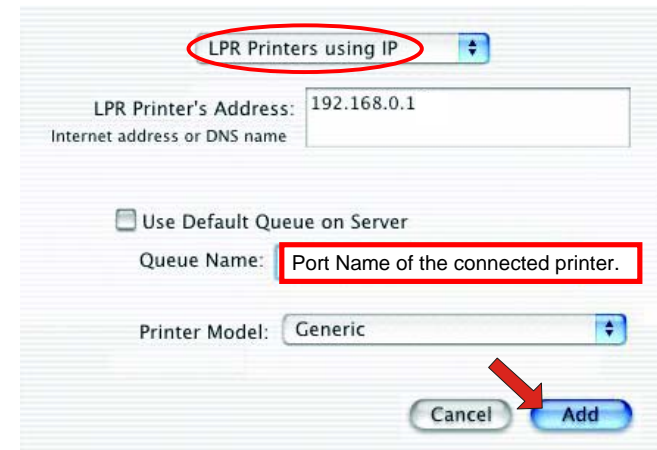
LPR Printers using IP

LPR Printer's Address: 192.168.0.1
Internet address or DNS name

Use Default Queue on Server

Queue Name: Port Name of the connected printer.

Printer Model: Generic

Cancel Add